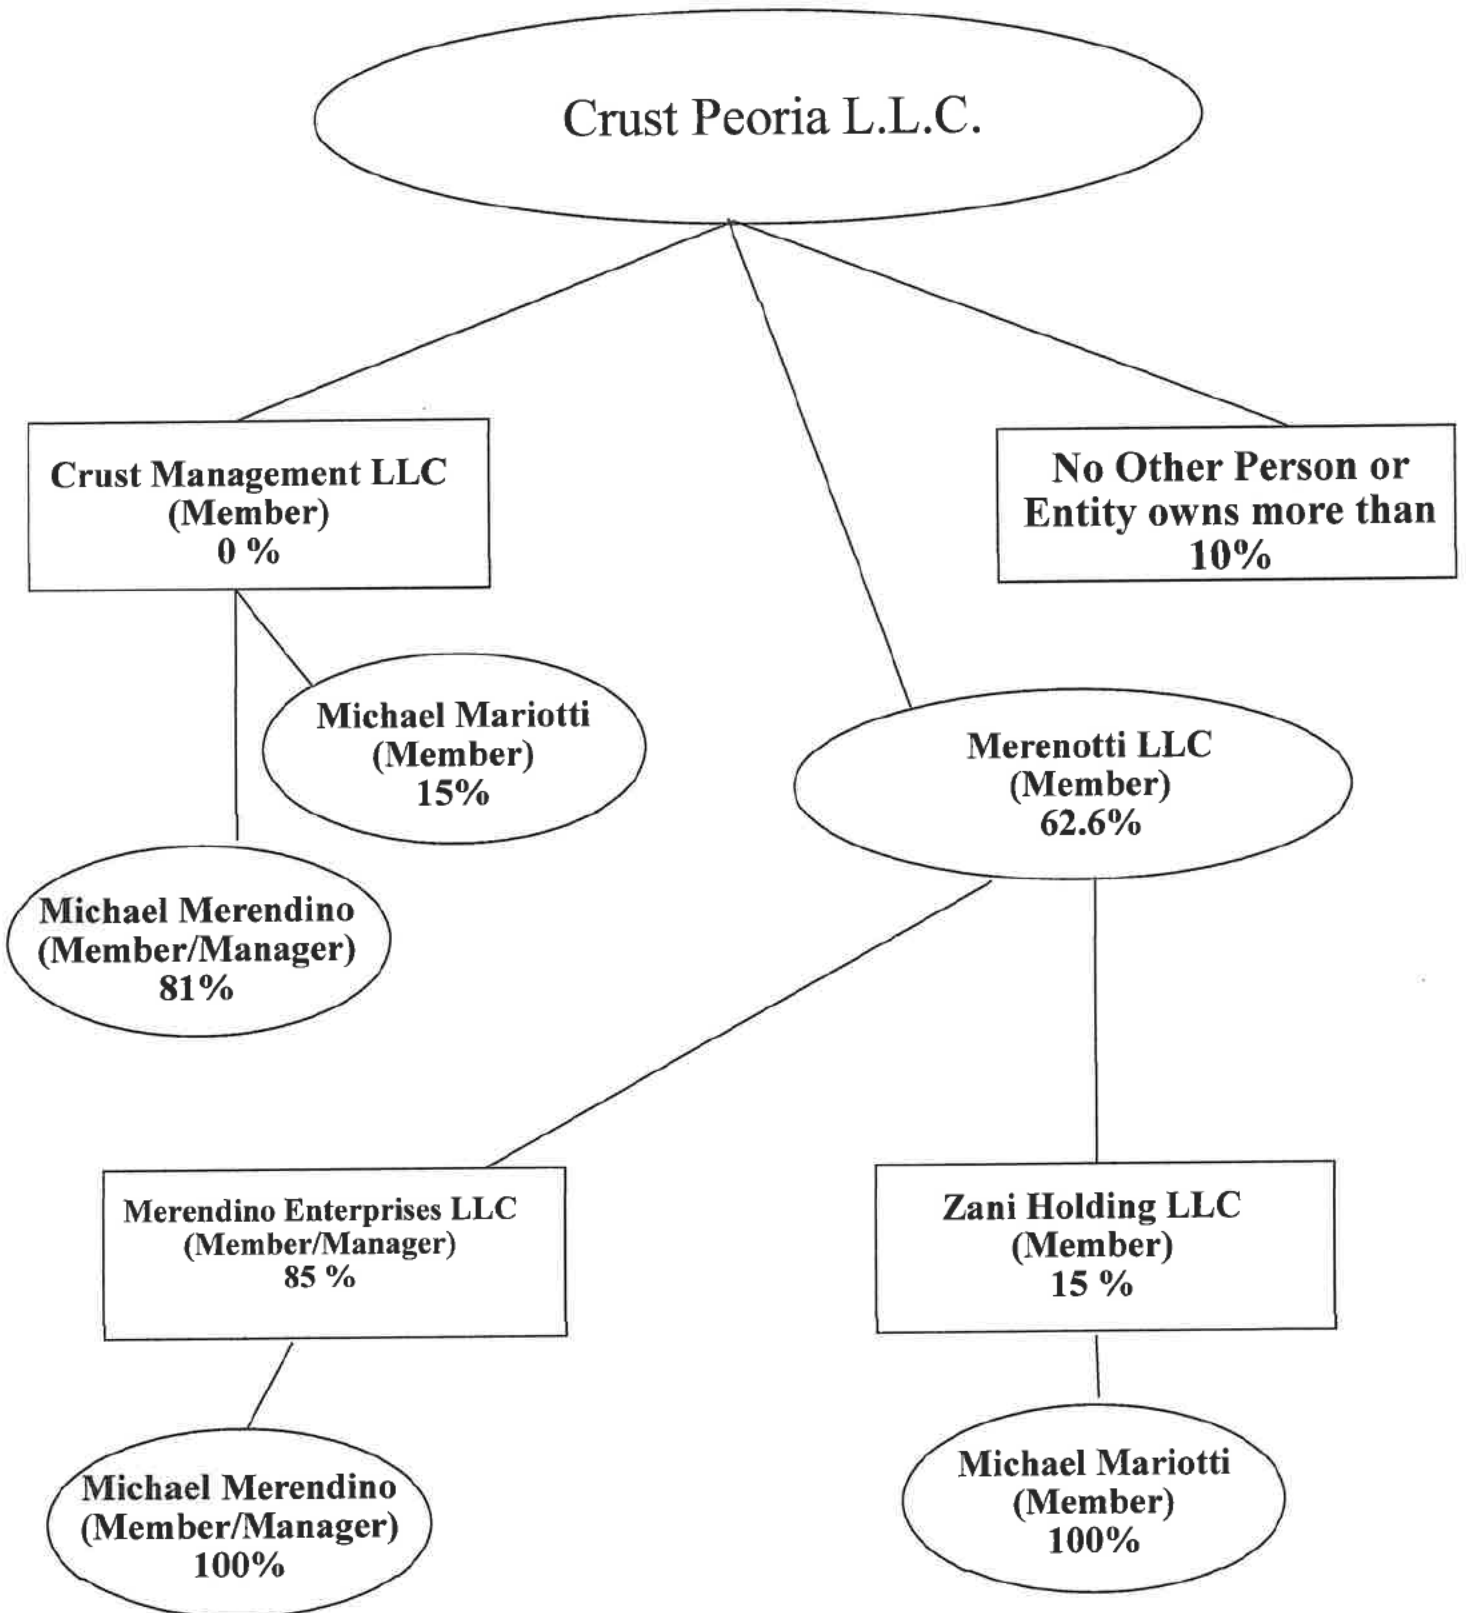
Crust Peoria L.L.C.

Crust Management LLC
(Member)
0 %

No Other Person or
Entity owns more than
10%

Michael Mariotti
(Member)
15%

Merenotti LLC
(Member)
62.6%

Michael Merendino
(Member/Manager)
81%

Merendino Enterprises LLC
(Member/Manager)
85 %

Zani Holding LLC
(Member)
15 %

Michael Merendino
(Member/Manager)
100%

Michael Mariotti
(Member)
100%